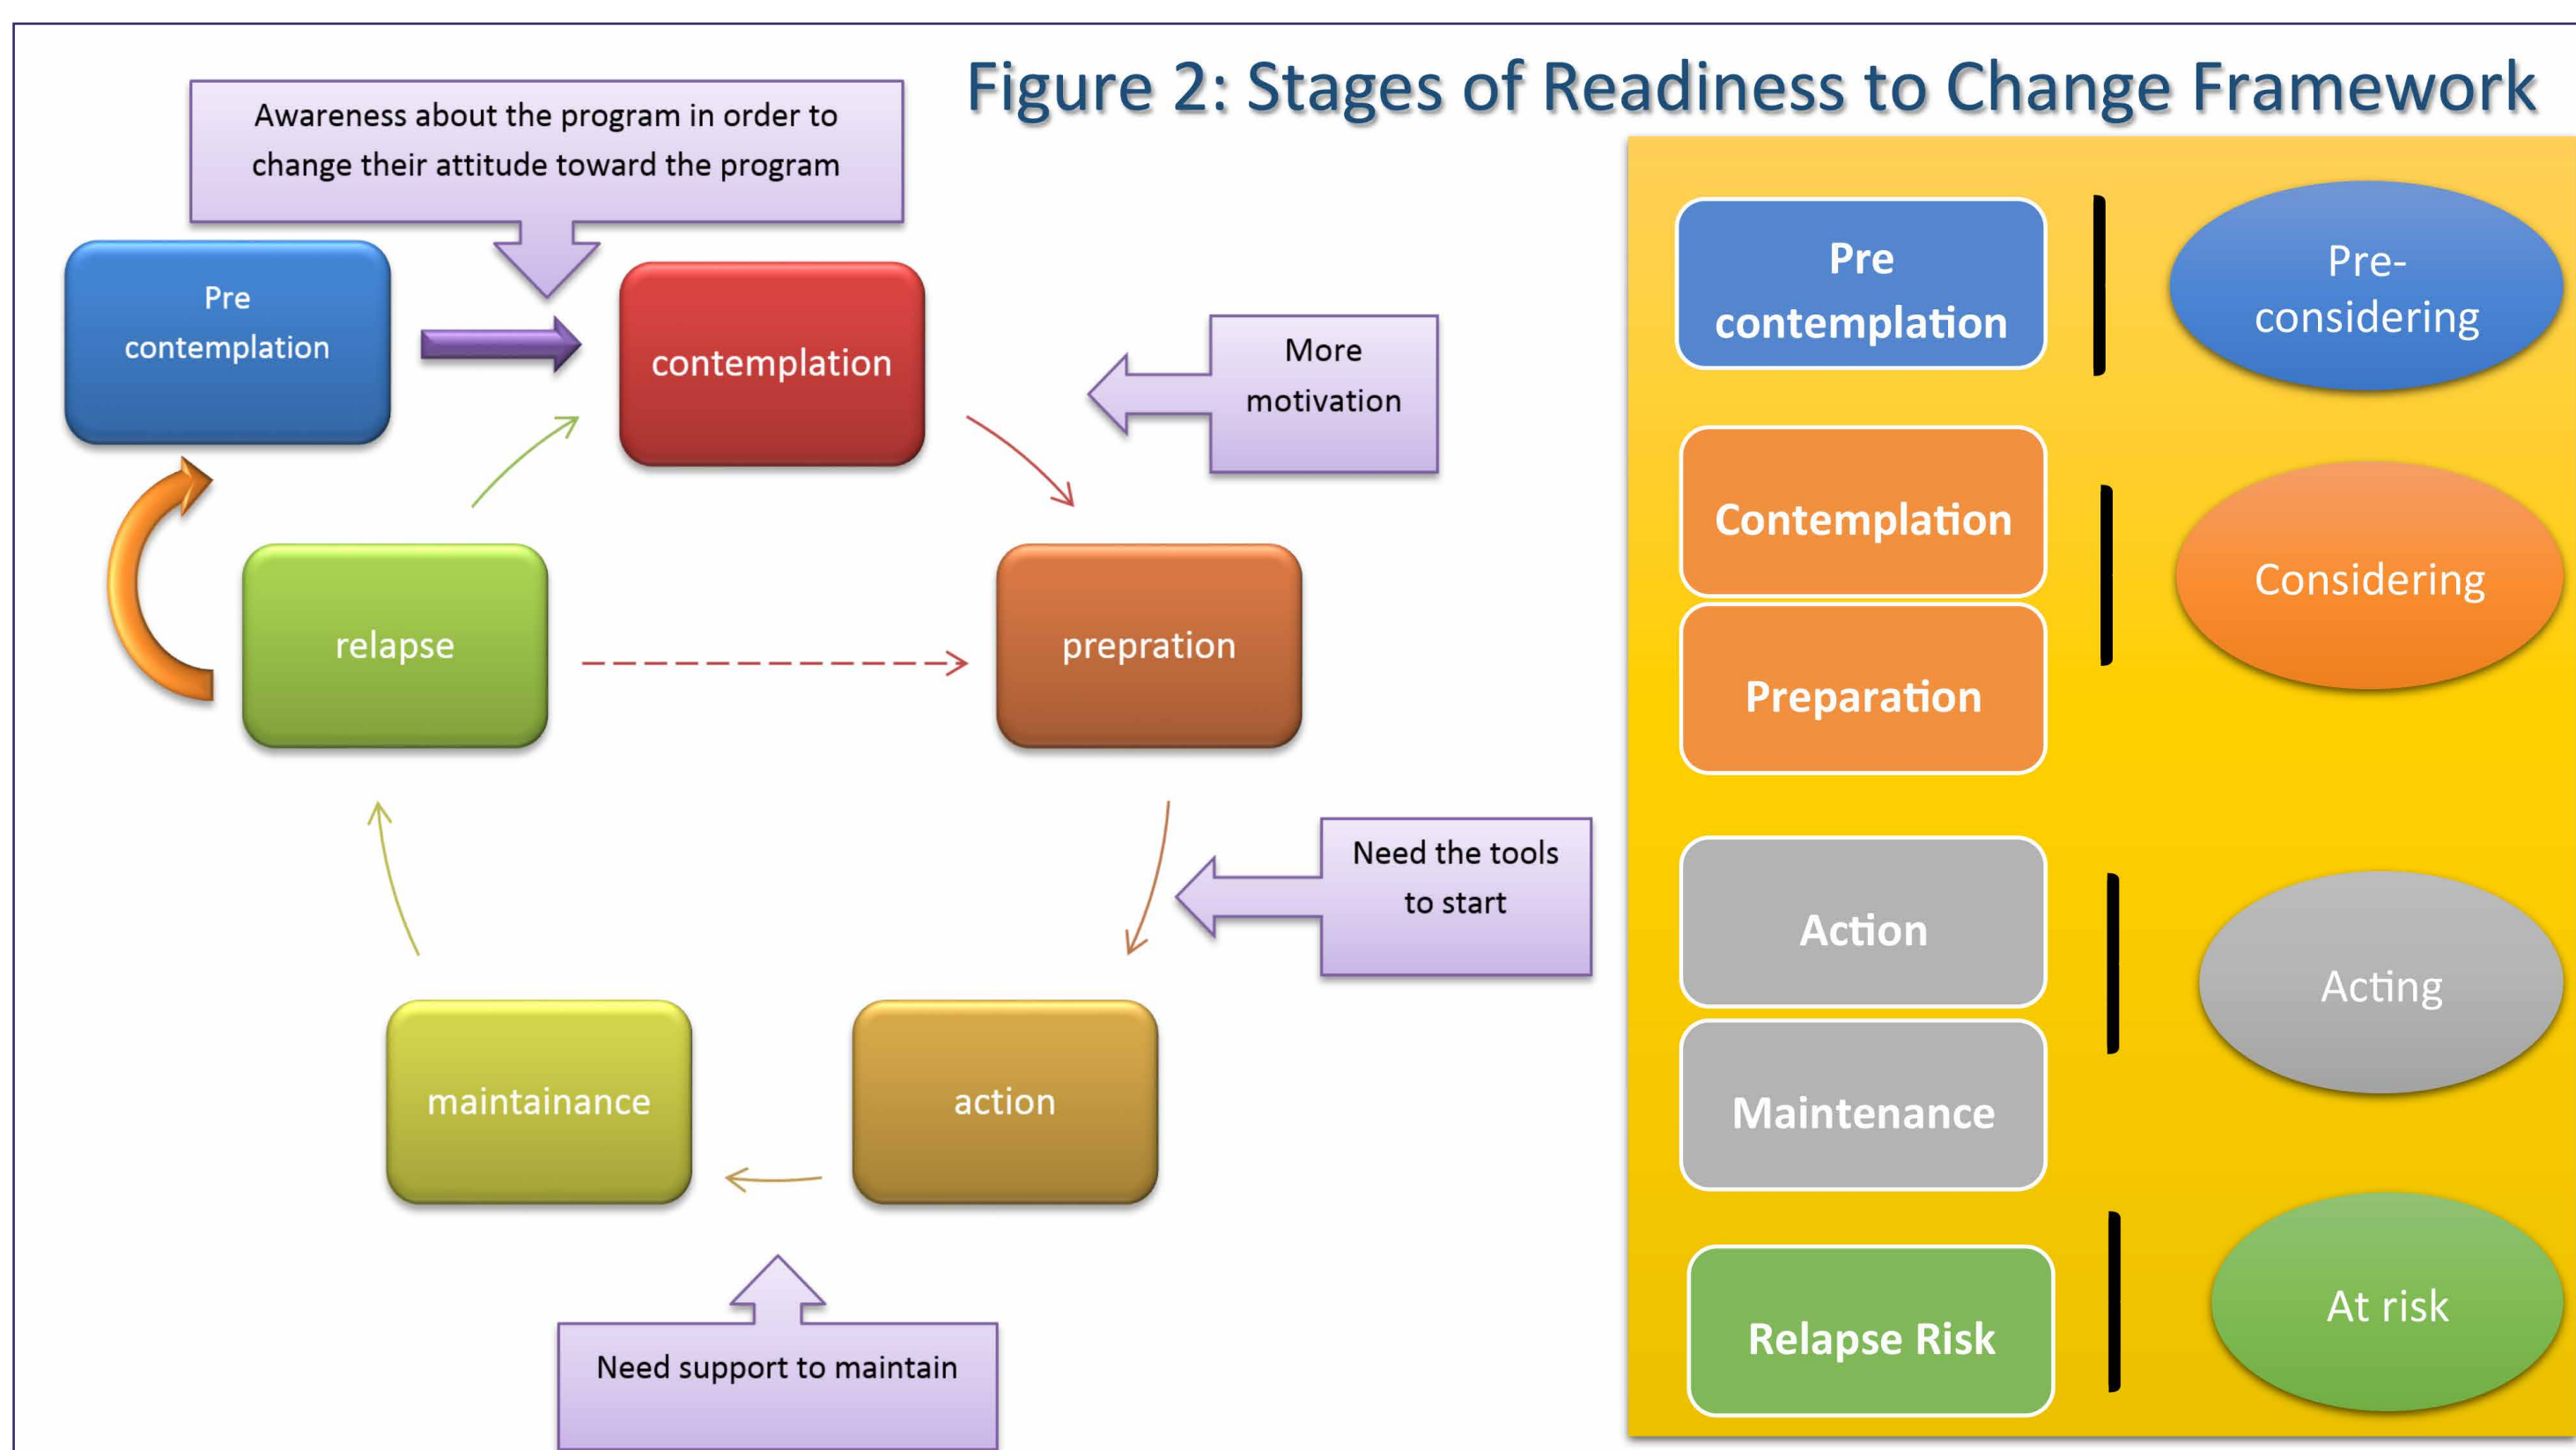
Figure 2: Stages of Readiness to Change Framework

Awareness about the program in order to change their attitude toward the program

Pre contemplation

contemplation

More motivation

relapse

prepration

Need the tools to start

maintainance

action

Need support to maintain

Pre contemplation

Pre-considering

Contemplation

Preparation

Considering

Action

Maintenance

Acting

Relapse Risk

At risk